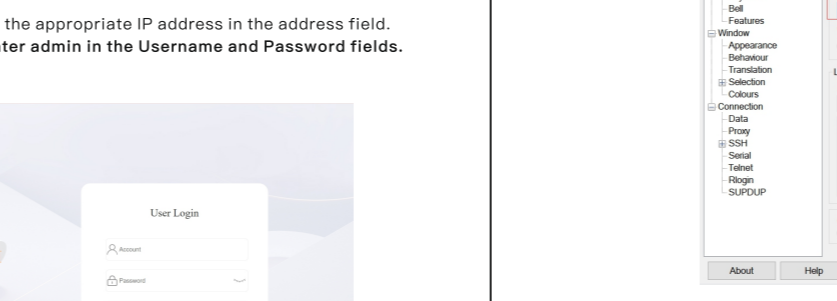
the appropriate IP address in the address field.
ter admin in the Username and Password fields.

User Login

Account

Password

Bell
Features
Window
Appearance
Behaviour
Translation
Selection
Colours
Connection
Data
Proxy
SSH
Serial
Telnet
Rlogin
SUPDUP

L

About

Help